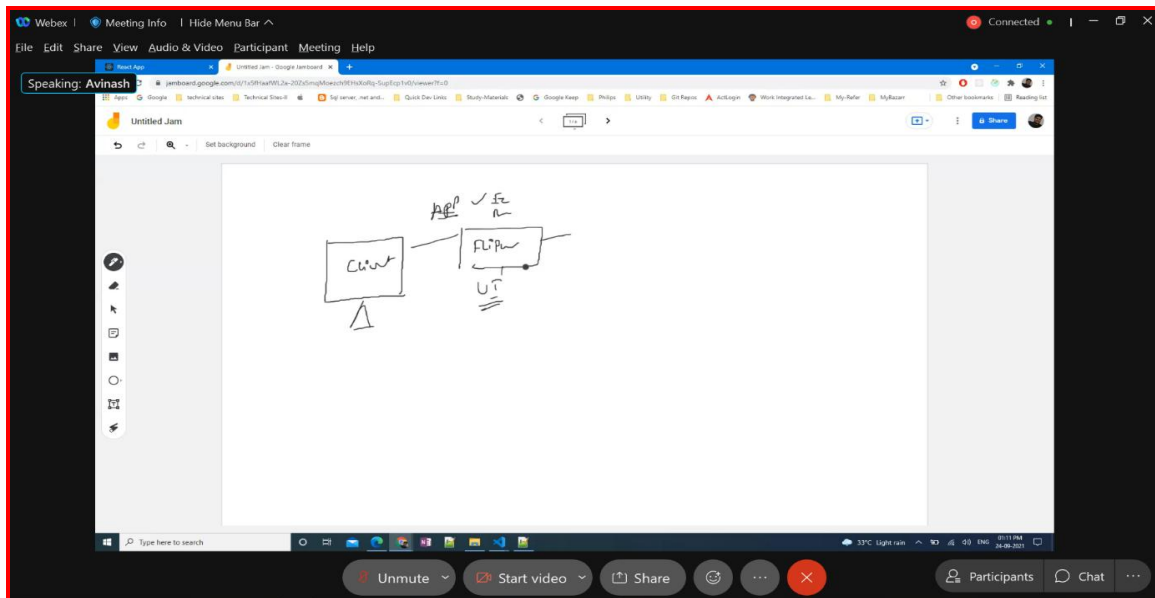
Webex | Meeting Info | Hide Menu Bar ^

Connected

File Edit Share View Audio & Video Participant Meeting Help

Speaking: Avinash

React App

Untitled Jam - Google Jamboard

jamboard.google.com/d/1x5fHaafWL2a-207z5mqMoecchI9EHsXoRq-SupEcp1s0/viewer?f=0

Apps Google technical sites Technical Sites-II Sql server, .net and... Quick Dev Links Study-Materials Google Keep Philips Utility Git Repos ActLogin Work Integrated Le... My-Refer MyBazarr Other bookmarks Reading list

Untitled Jam

Share

Set background Clear frame

API ✓ Fz

Client

Flipkart

UI

Type here to search

33°C Light rain ENG 01:11 PM 24-09-2021

Unmute

Start video

Share

Participants

Chat